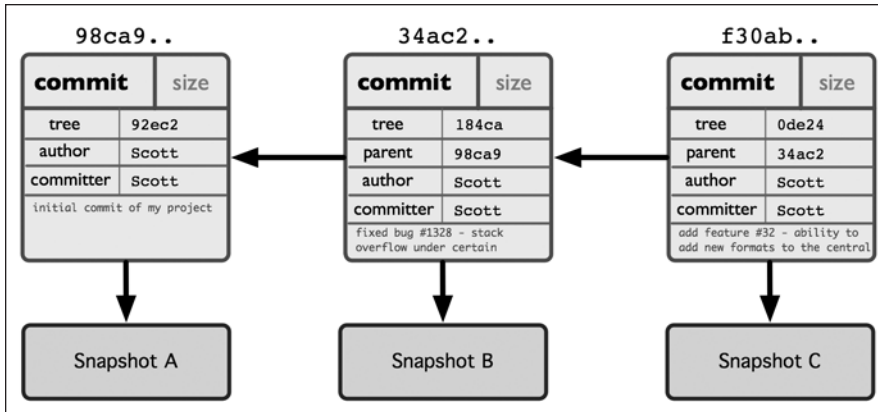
98ca9..

| commit | size |
|---|---|
| tree | 92ec2 |
| author | Scott |
| committer | Scott |

initial commit of my project

Snapshot A

34ac2..

| commit | size |
|---|---|
| tree | 184ca |
| parent | 98ca9 |
| author | Scott |
| committer | Scott |

fixed bug #1328 - stack overflow under certain

Snapshot B

f30ab..

| commit | size |
|---|---|
| tree | 0de24 |
| parent | 34ac2 |
| author | Scott |
| committer | Scott |

add feature #32 - ability to add new formats to the central

Snapshot C